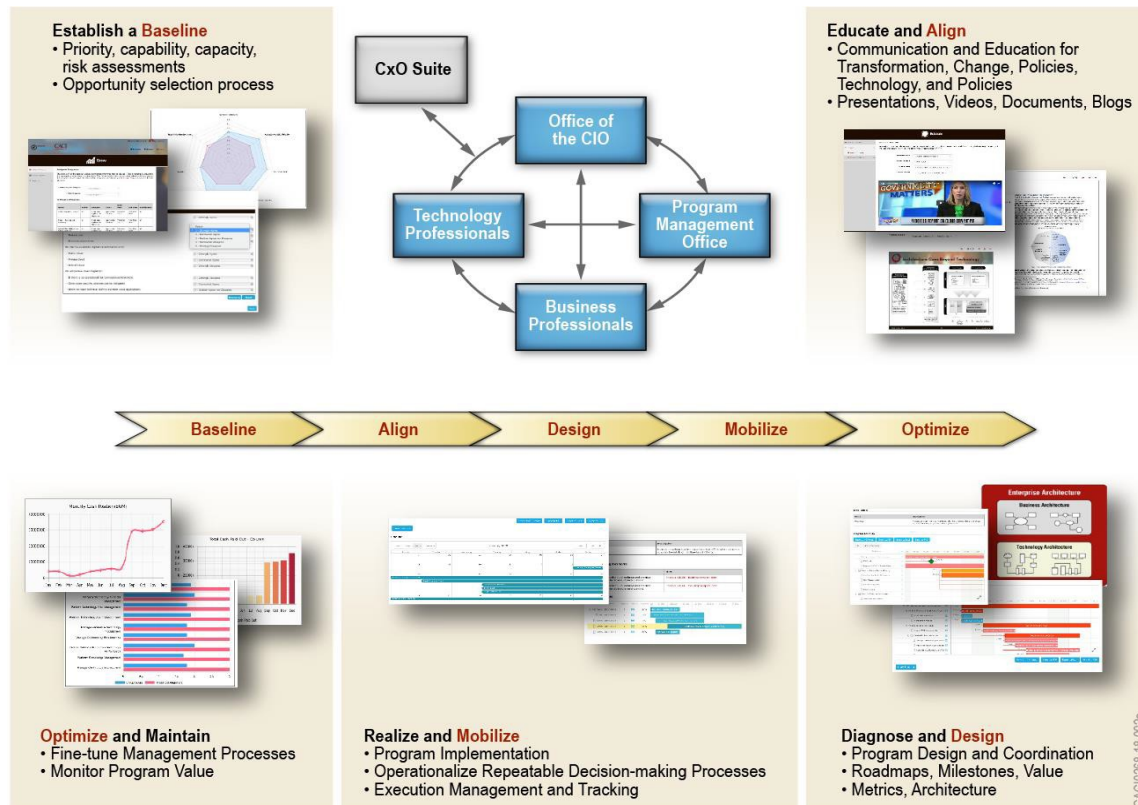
Establish a Baseline
• Priority, capability, capacity, risk assessments
• Opportunity selection process

CxO Suite

Office of the CIO

Technology Professionals

Program Management Office

Business Professionals

Educate and Align
• Communication and Education for Transformation, Change, Policies, Technology, and Policies
• Presentations, Videos, Documents, Blogs

Baseline | Align | Design | Mobilize | Optimize

Enterprise Architecture
Business Architecture
Technology Architecture

Optimize and Maintain
• Fine-tune Management Processes
• Monitor Program Value

Realize and Mobilize
• Program Implementation
• Operationalize Repeatable Decision-making Processes
• Execution Management and Tracking

Diagnose and Design
• Program Design and Coordination
• Roadmaps, Milestones, Value
• Metrics, Architecture